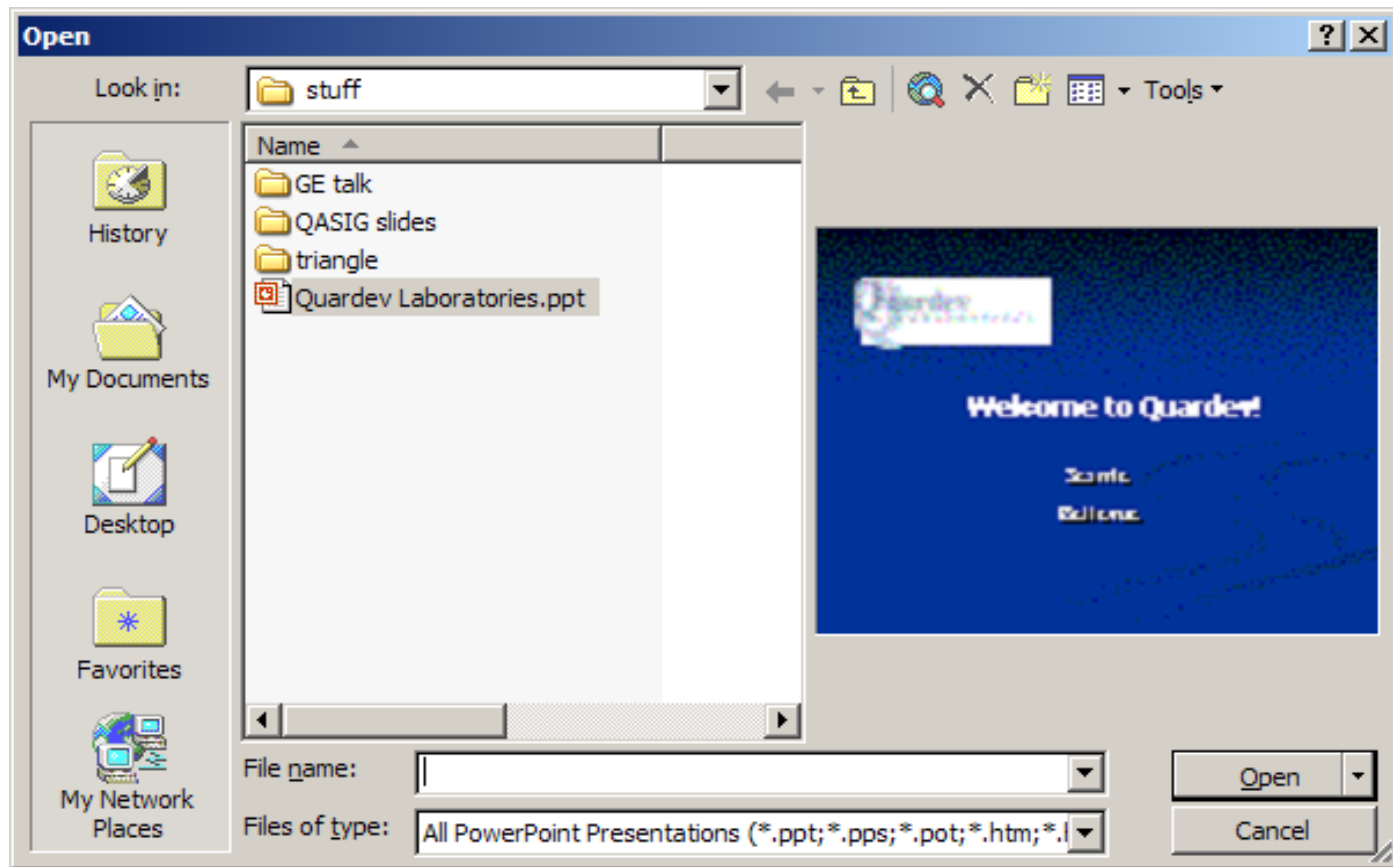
Open

?

Look in:

stuff

Tools

History

My Documents

Desktop

Favorites

My Network Places

Name

GE talk

QASIG slides

triangle

Quardev Laboratories.ppt

Quardev

Welcome to Quardev!

Seattle

Bellevue

File name:

Files of type:

All PowerPoint Presentations (*.ppt;*.pps;*.pot;*.htm;*.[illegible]

Open

Cancel